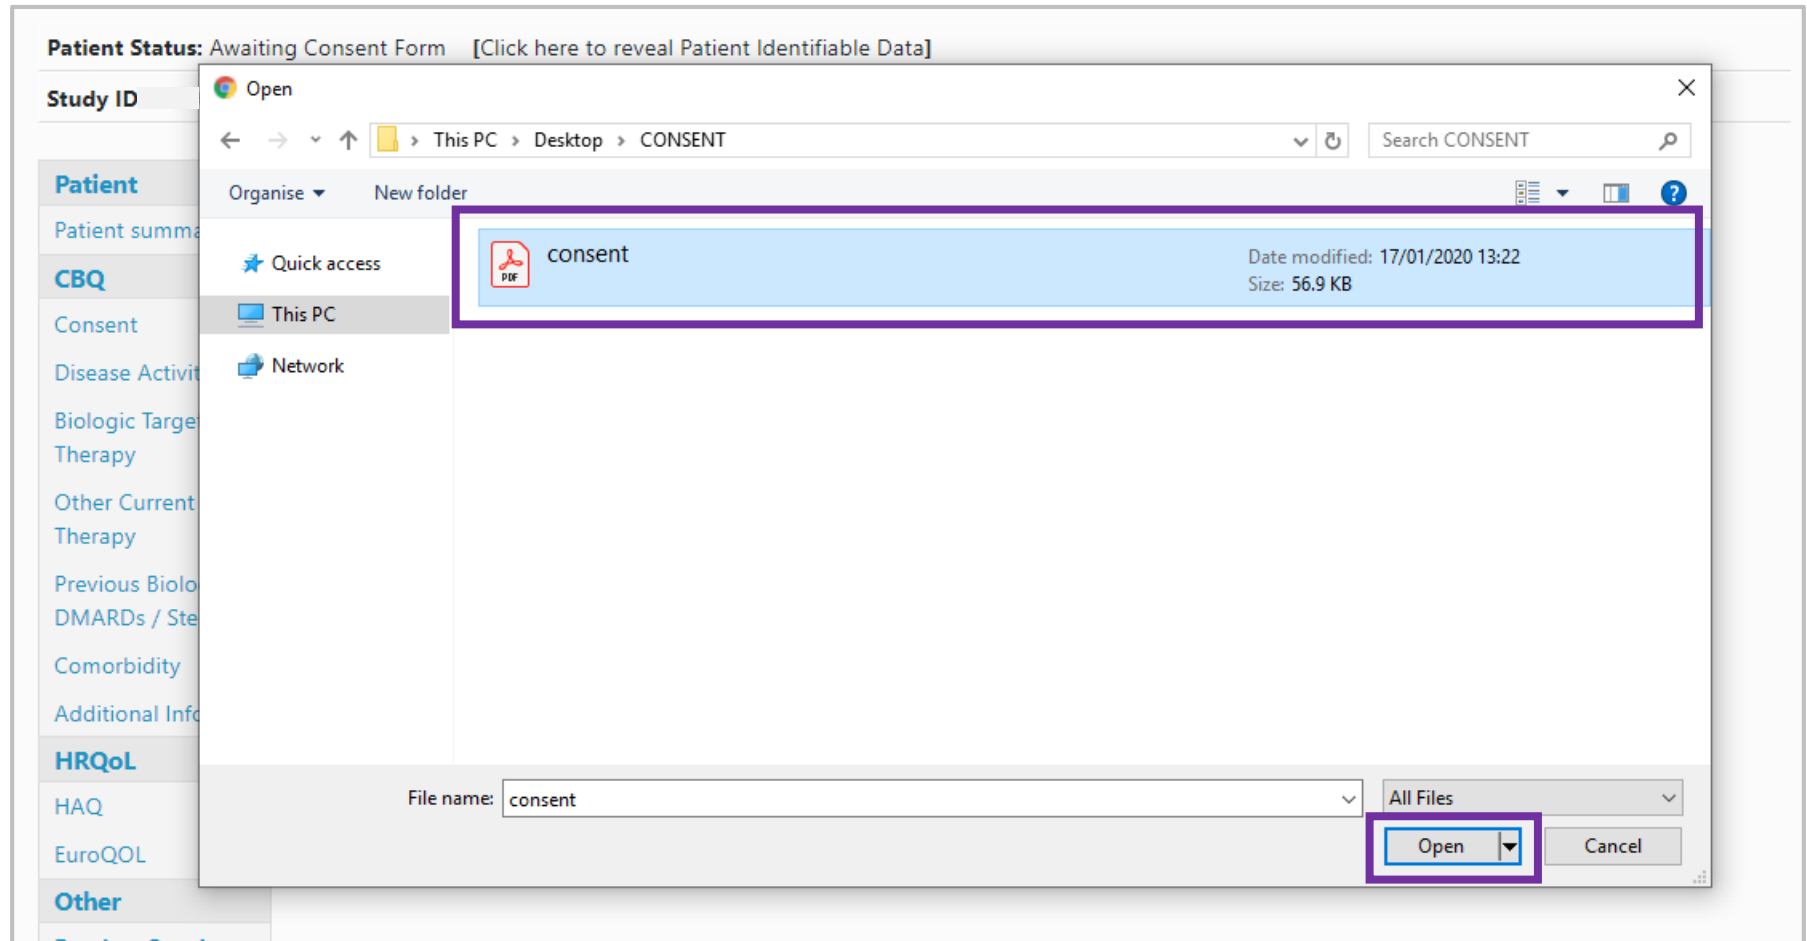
Patient Status: Awaiting Consent Form [Click here to reveal Patient Identifiable Data]

Study ID

Patient
Patient summa
CBQ
Consent
Disease Activit
Biologic Targe Therapy
Other Current Therapy
Previous Biolo DMARDs / Ste
Comorbidity
Additional Info
HRQoL
HAQ
EuroQOL
Other

Open

This PC › Desktop › CONSENT

Search CONSENT

Organise ▾ New folder

Quick access
This PC
Network

consent
PDF
Date modified: 17/01/2020 13:22
Size: 56.9 KB

File name: consent

All Files

Open

Cancel